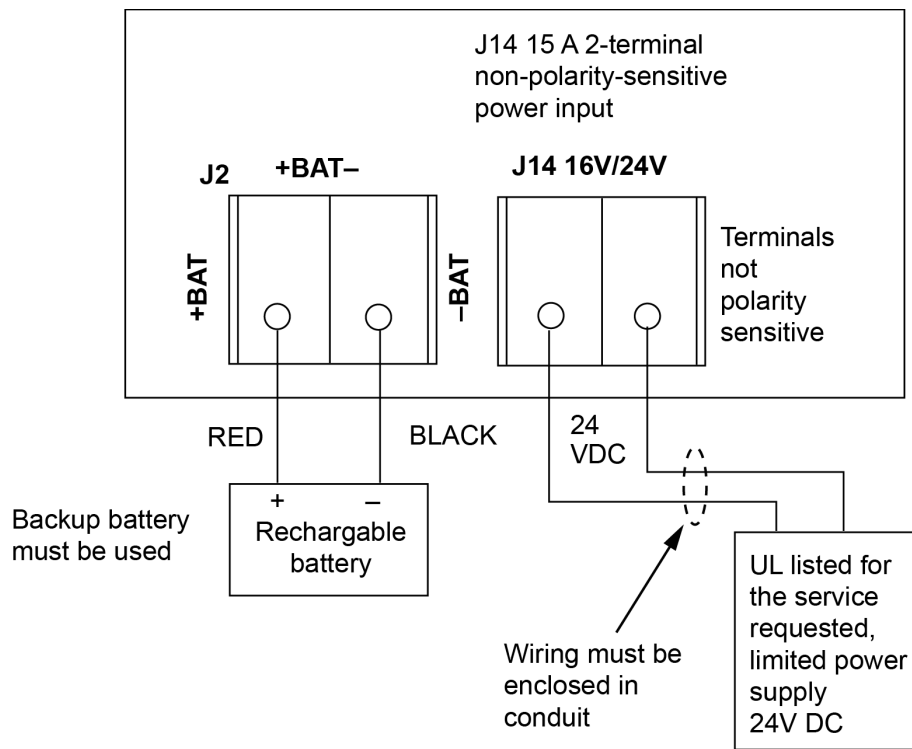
J14 15 A 2-terminal non-polarity-sensitive power input

J2 +BAT–

J14 16V/24V

+BAT

–BAT

Terminals not polarity sensitive

RED

BLACK

24 VDC

+ –
Rechargable battery

Backup battery must be used

UL listed for the service requested, limited power supply 24V DC

Wiring must be enclosed in conduit